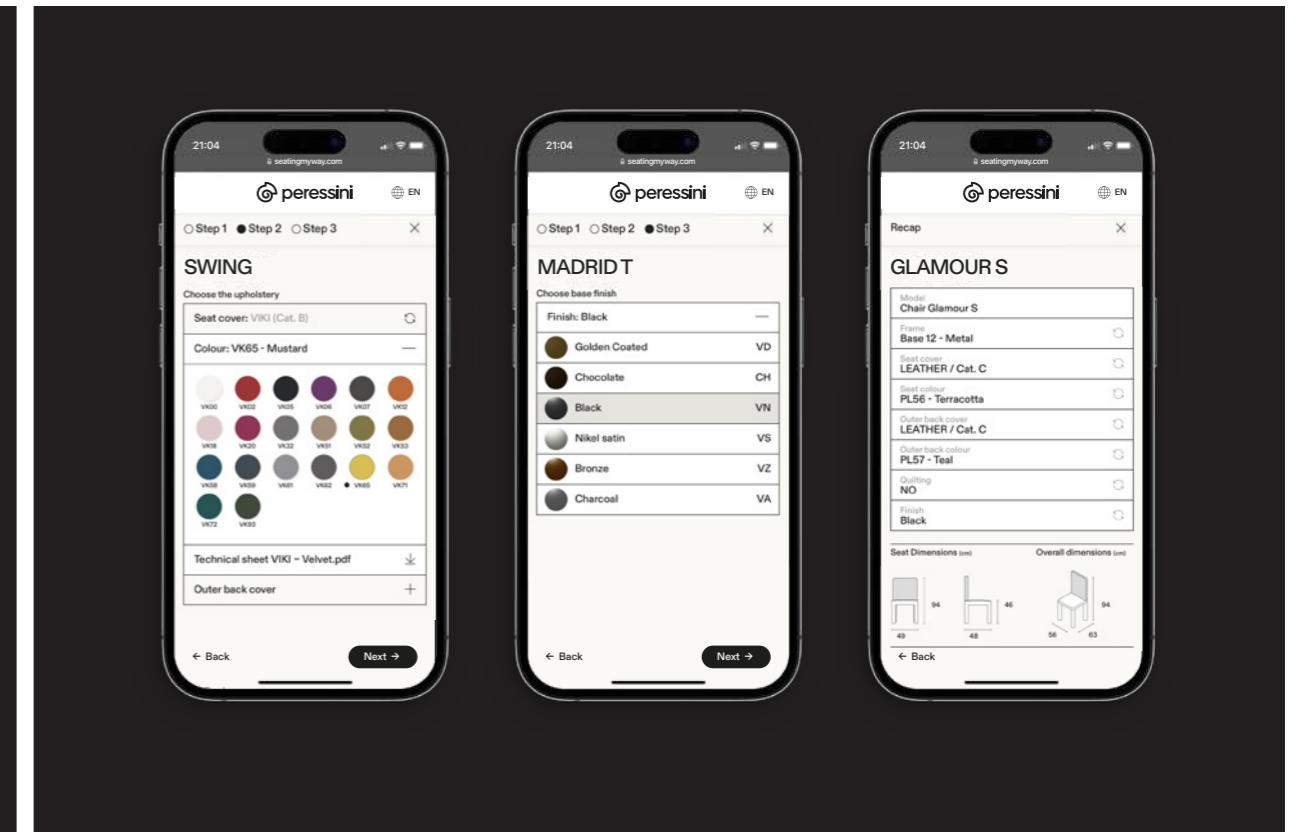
21:04
seatingmyway.com

peressini
EN

Step 1 Step 2 Step 3

SWING

Choose the upholstery

Seat cover: VIKI (Cat. B)

Colour: VK65 - Mustard

VK00 VK02 VK05 VK06 VK07 VK12
VK18 VK20 VK32 VK51 VK52 VK53
VK58 VK59 VK61 VK62 VK65 VK71
VK72 VK93

Technical sheet VIKI – Velvet.pdf

Outer back cover

← Back
Next →

21:04
seatingmyway.com

peressini
EN

Step 1 Step 2 Step 3

MADRID T

Choose base finish

Finish: Black

| Golden Coated | VD |
|---|---|
| Chocolate | CH |
| Black | VN |
| Nikel satin | VS |
| Bronze | VZ |
| Charcoal | VA |

← Back
Next →

21:04
seatingmyway.com

peressini
EN

Recap

GLAMOUR S

Model
Chair Glamour S
Frame
Base 12 - Metal
Seat cover
LEATHER / Cat. C
Seat colour
PL56 - Terracotta
Outer back cover
LEATHER / Cat. C
Outer back colour
PL57 - Teal
Quilting
NO
Finish
Black

Seat Dimensions (cm)
Overall dimensions (cm)

94
49
46
48
94
56
63

← Back